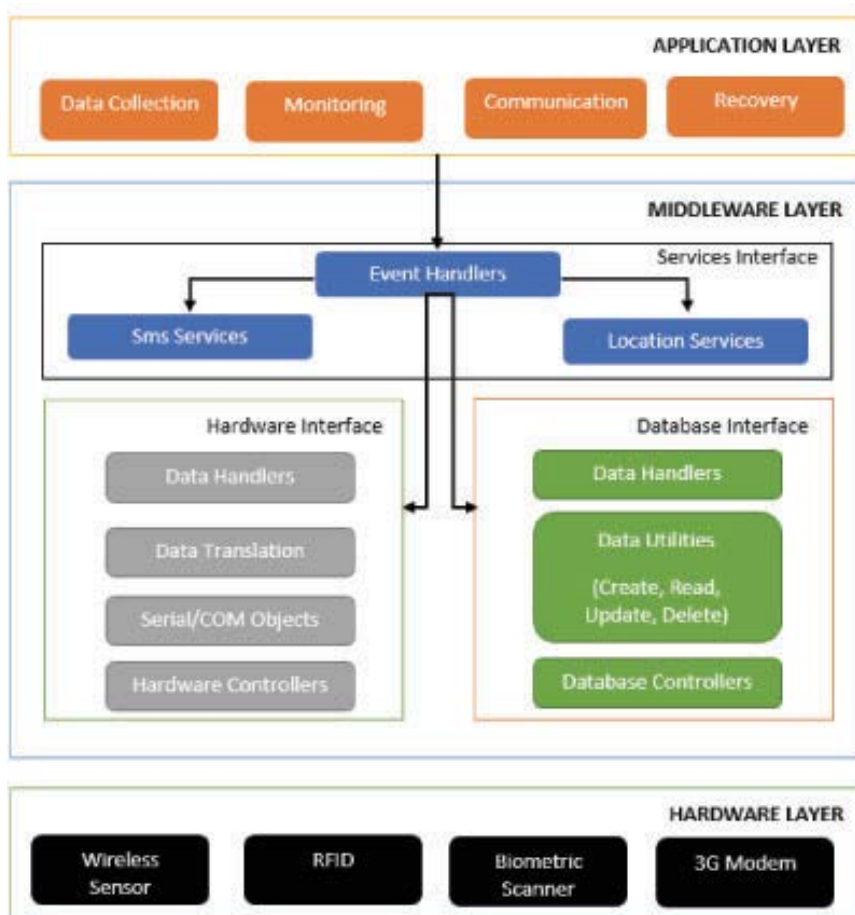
APPLICATION LAYER

Data Collection

Monitoring

Communication

Recovery

MIDDLEWARE LAYER

Services Interface

Event Handlers

Sms Services

Location Services

Hardware Interface

Data Handlers

Data Translation

Serial/COM Objects

Hardware Controllers

Database Interface

Data Handlers

Data Utilities

(Create, Read, Update, Delete)

Database Controllers

HARDWARE LAYER

Wireless Sensor

RFID

Biometric Scanner

3G Modem